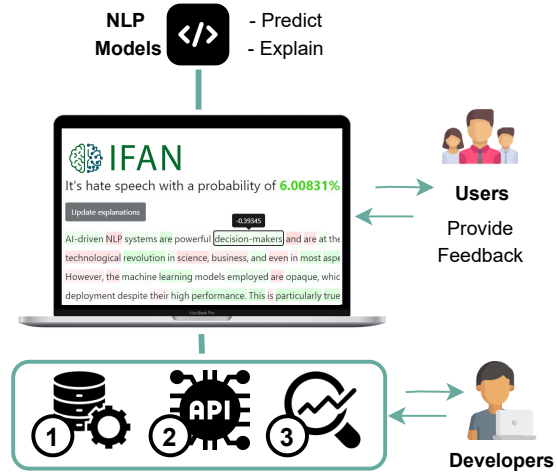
NLP Models

</>

- Predict
- Explain

IFAN

It's hate speech with a probability of 6.00831%

Update explanations

-0.39345

AI-driven NLP systems are powerful decision-makers and are at the technological revolution in science, business, and even in most aspe However, the machine learning models employed are opaque, whic deployment despite their high performance. This is particularly true

MacBook Pro

Users

Provide Feedback

API

1

2

3

Developers